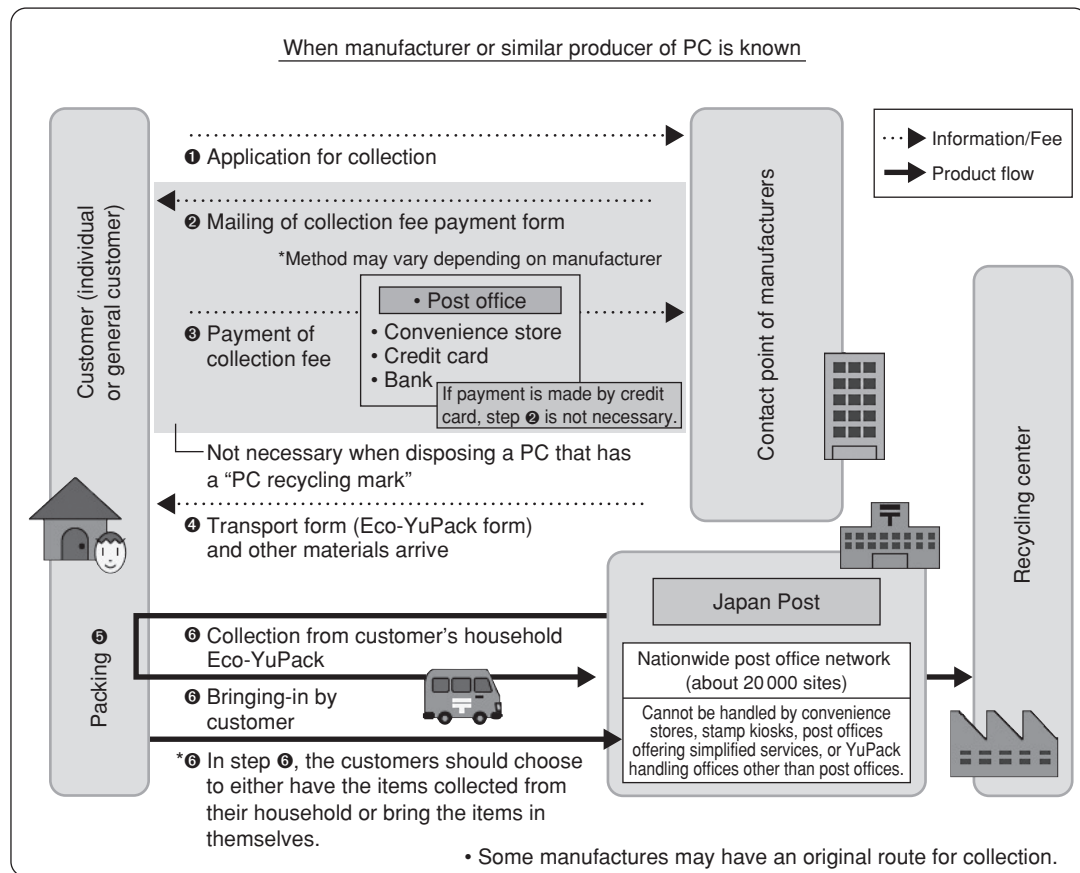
When manufacturer or similar producer of PC is known

Information/Fee
Product flow

Customer (individual or general customer)

❶ Application for collection

❷ Mailing of collection fee payment form

*Method may vary depending on manufacturer

❸ Payment of collection fee

• Post office
• Convenience store
• Credit card
• Bank

If payment is made by credit card, step ❷ is not necessary.

Not necessary when disposing a PC that has a "PC recycling mark"

❹ Transport form (Eco-YuPack form) and other materials arrive

Contact point of manufacturers

Recycling center

Packing ❺

❻ Collection from customer's household
Eco-YuPack

❻ Bringing-in by customer

*❻ In step ❻, the customers should choose to either have the items collected from their household or bring the items in themselves.

Japan Post

Nationwide post office network (about 20 000 sites)

Cannot be handled by convenience stores, stamp kiosks, post offices offering simplified services, or YuPack handling offices other than post offices.

• Some manufactures may have an original route for collection.